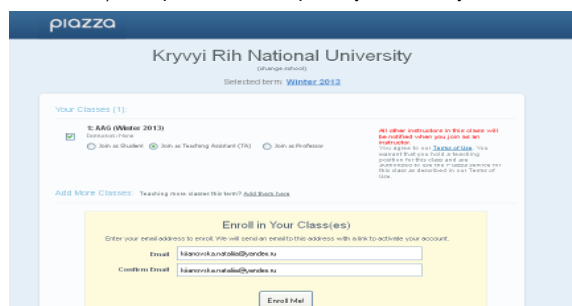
piazza

Kryvyi Rih National University

(change school)

Selected term: Winter 2013

Your Classes (1):

1: AAG (Winter 2013)
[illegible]

Join as Student   Join as Teaching Assistant (TA)   Join as Professor

All other instructors in this class will be notified when you join as an instructor.
You agree to our Terms of Use. You warrant that you hold a teaching position for this class and are authorized to use the Piazza service for this class as described in our Terms of Use.

Add More Classes: Teaching more classes this term? Add them here

Enroll in Your Class(es)

Enter your email address to enroll. We will send an email to this address with a link to activate your account.

Email kianovska.natalia@yandex.ru

Confirm Email kianovska.natalia@yandex.ru

Enroll Me!